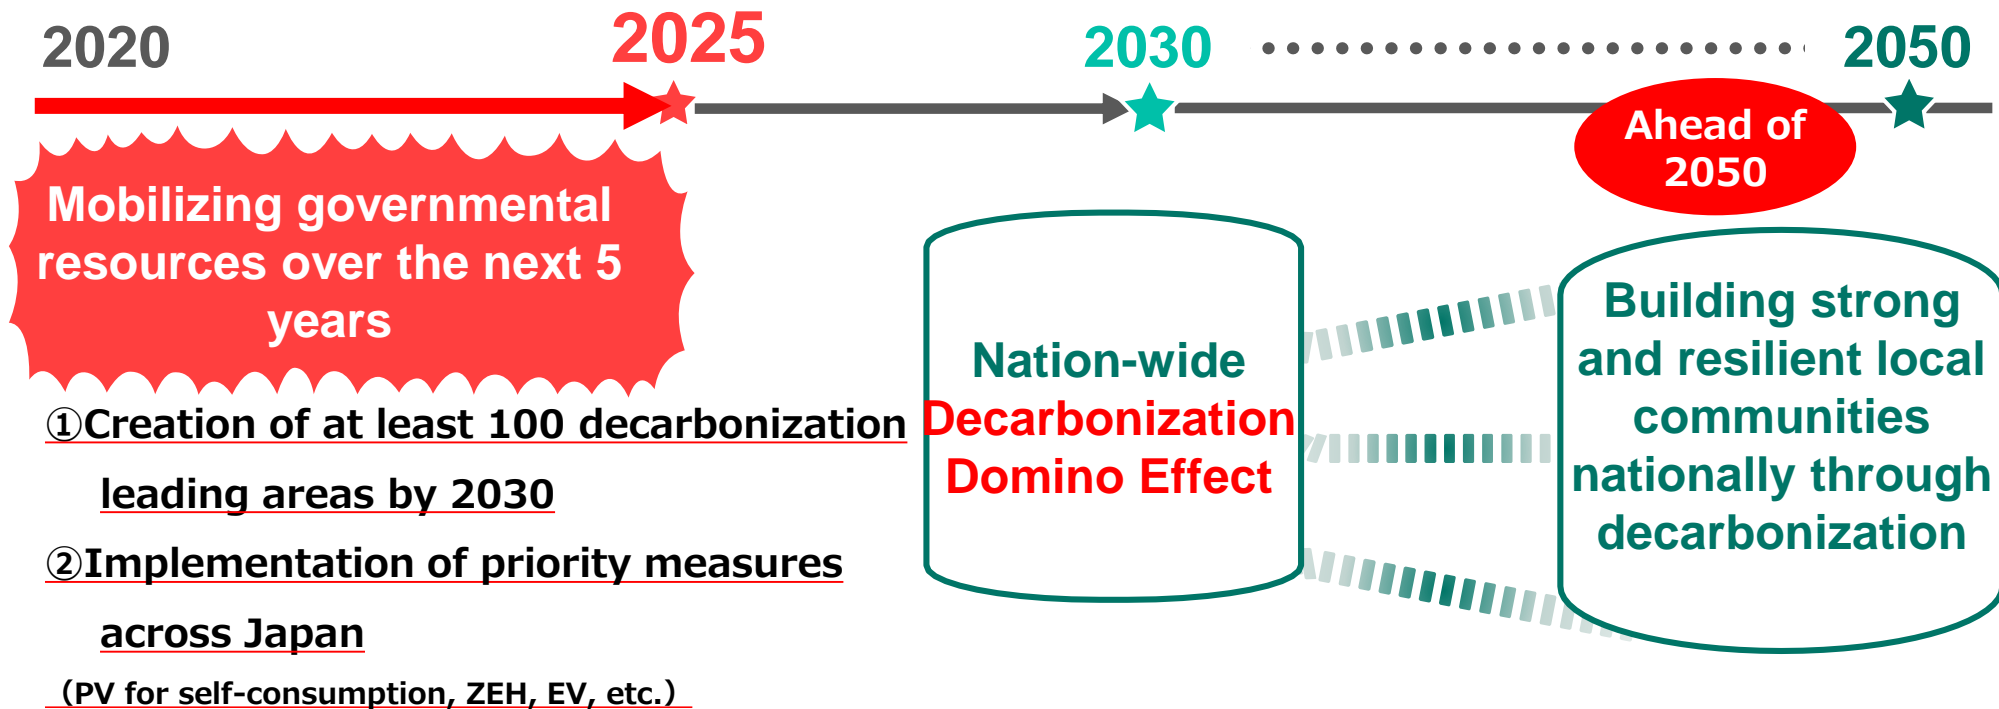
2020

2025

2030

2050

Ahead of 2050

Mobilizing governmental resources over the next 5 years

①Creation of at least 100 decarbonization leading areas by 2030

②Implementation of priority measures across Japan

（PV for self-consumption, ZEH, EV, etc.）

Nation-wide Decarbonization Domino Effect

Building strong and resilient local communities nationally through decarbonization